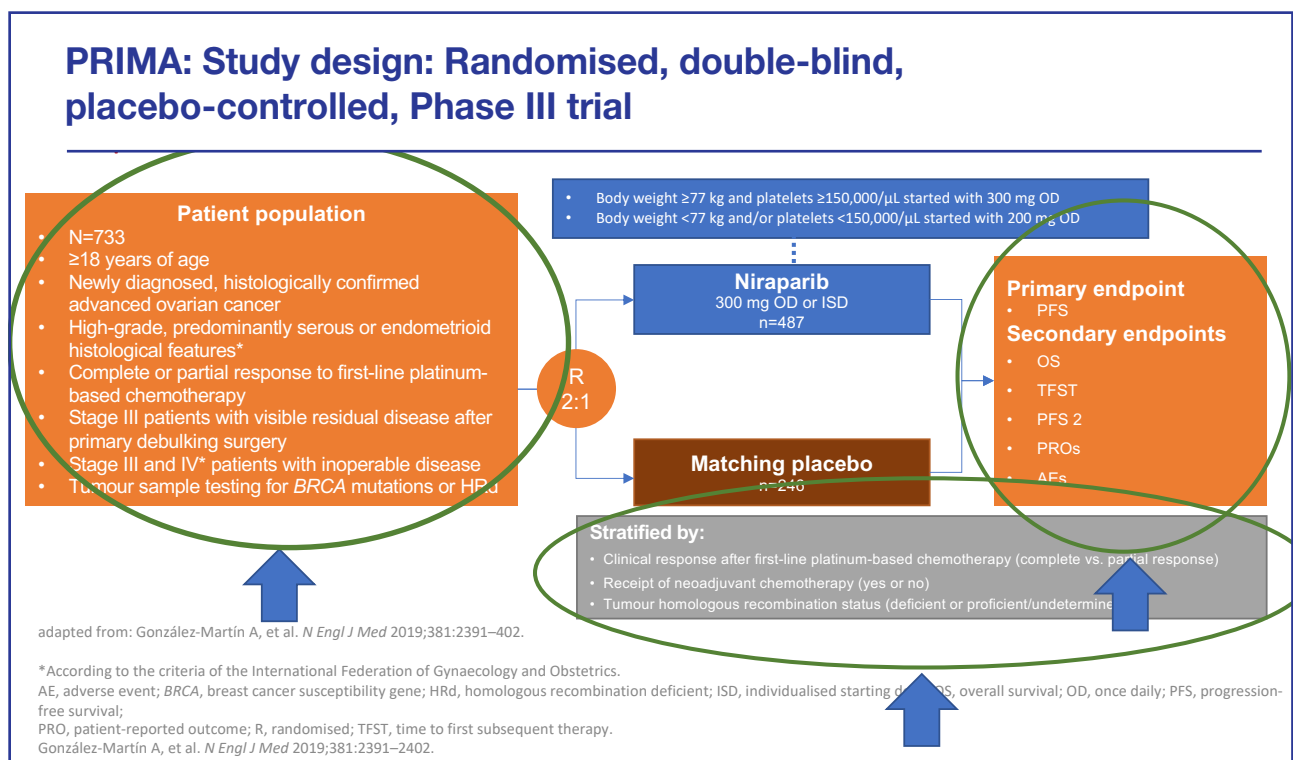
PRIMA: Study design: Randomised, double-blind, placebo-controlled, Phase III trial

Patient population
- N=733
- ≥18 years of age
- Newly diagnosed, histologically confirmed advanced ovarian cancer
- High-grade, predominantly serous or endometrioid histological features*
- Complete or partial response to first-line platinum-based chemotherapy
- Stage III patients with visible residual disease after primary debulking surgery
- Stage III and IV* patients with inoperable disease
- Tumour sample testing for *BRCA* mutations or HRd

- Body weight ≥77 kg and platelets ≥150,000/μL started with 300 mg OD
- Body weight <77 kg and/or platelets <150,000/μL started with 200 mg OD

R
2:1

Niraparib
300 mg OD or ISD
n=487

Matching placebo
n=246

Primary endpoint
- PFS
Secondary endpoints
- OS
- TFST
- PFS 2
- PROs
- AEs

Stratified by:
- Clinical response after first-line platinum-based chemotherapy (complete vs. partial response)
- Receipt of neoadjuvant chemotherapy (yes or no)
- Tumour homologous recombination status (deficient or proficient/undetermine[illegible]

adapted from: González-Martín A, et al. *N Engl J Med* 2019;381:2391–402.

*According to the criteria of the International Federation of Gynaecology and Obstetrics.
AE, adverse event; *BRCA*, breast cancer susceptibility gene; HRd, homologous recombination deficient; ISD, individualised starting d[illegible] OS, overall survival; OD, once daily; PFS, progression-free survival;
PRO, patient-reported outcome; R, randomised; TFST, time to first subsequent therapy.
González-Martín A, et al. *N Engl J Med* 2019;381:2391–2402.